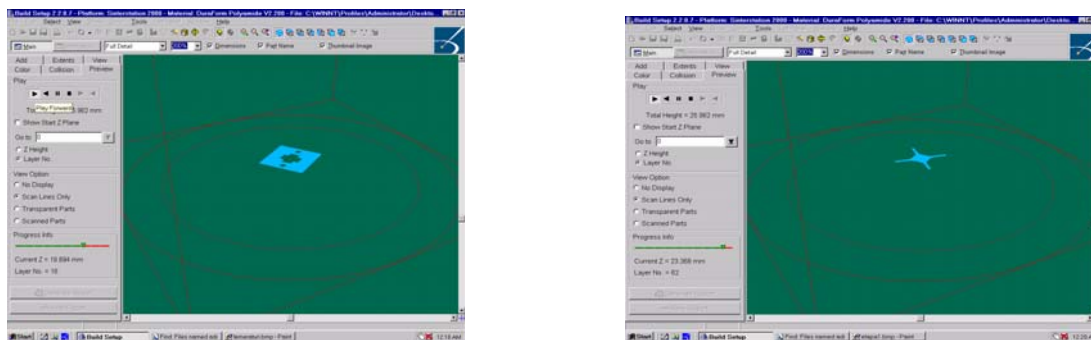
Build Setup 2.2.0.7 - Platform: Sinterstation 2000 - Material: DuraForm Polyamide V2.208 - File: C:\WINNT\Profiles\Administrator\Deskto

Select View Tools Help

Main Full Detail 100% Dimensions Part Name Thumbnail Image

Add Extents View Color Collision Preview

Play

Play Forward

Total Height = 25.982 mm

Show Start Z Plane

Go to 0

Z Height

Layer No.

View Option

No Display

Scan Lines Only

Transparent Parts

Scanned Parts

Progress Info

Current Z = 19.694 mm

Layer No. = 16

Start Build Setup Find: Files named adi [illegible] - Paint

Build Setup 2.2.0.7 - Platform: Sinterstation 2000 - Material: DuraForm Polyamide V2.208 - File: C:\WINNT\Profiles\Administrator\Deskto

Select View Tools Help

Main Full Detail 100% Dimensions Part Name Thumbnail Image

Add Extents View Color Collision Preview

Play

Total Height = 25.982 mm

Show Start Z Plane

Go to 0

Z Height

Layer No.

View Option

No Display

Scan Lines Only

Transparent Parts

Scanned Parts

Progress Info

Current Z = 23.368 mm

Layer No. = 62

Start Build Setup Find: Files named adi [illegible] - Paint